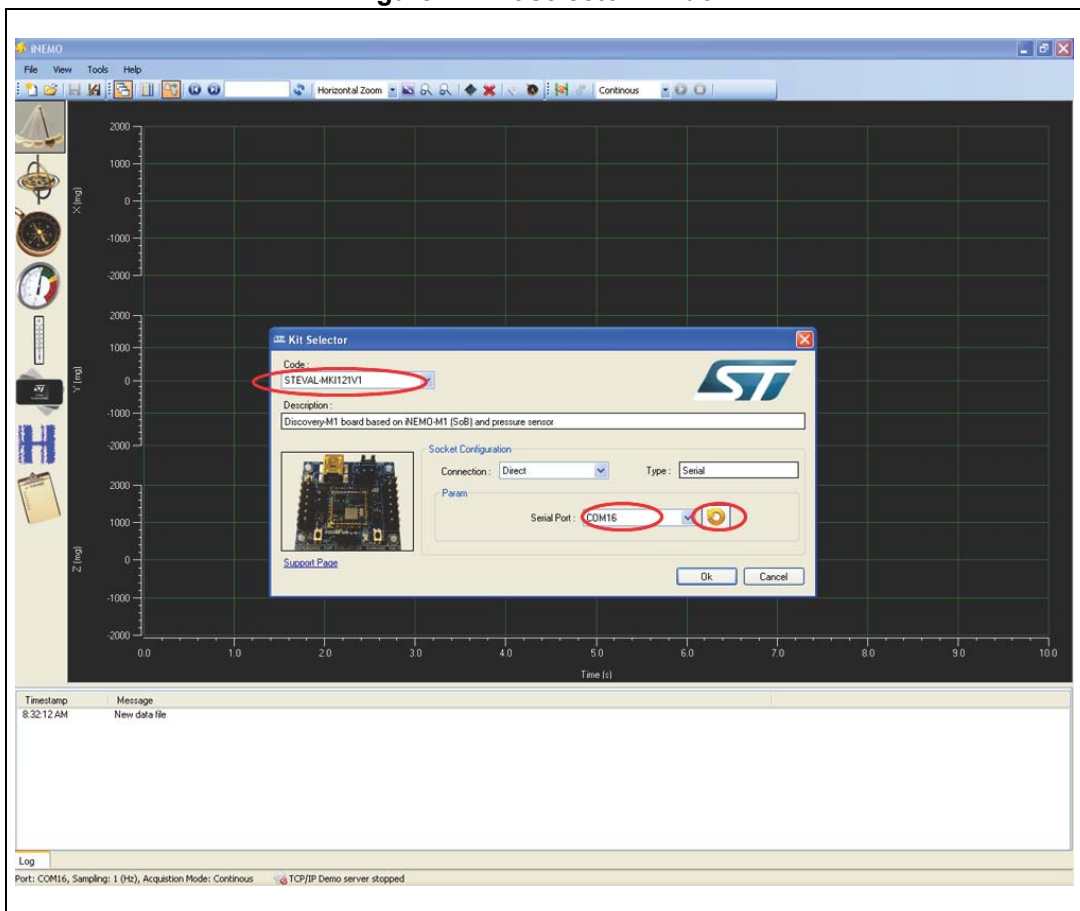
iNEMO

File View Tools Help

Horizontal Zoom

Continous

2000
1000
0
-1000
-2000
X [mg]

2000
1000
0
-1000
-2000
Y [mg]

2000
1000
0
-1000
-2000
Z [mg]

0.0 1.0 2.0 3.0 4.0 5.0 6.0 7.0 8.0 9.0 10.0
Time [s]

Kit Selector

Code :
STEVAL-MKI121V1

Description :
Discovery-M1 board based on iNEMO-M1 (SoB) and pressure sensor

Socket Configuration
Connection : Direct
Type : Serial
Param
Serial Port : COM16

Support Page

Ok Cancel

| Timestamp | Message |
|---|---|
| 8:32:12 AM | New data file |

Log

Port: COM16, Sampling: 1 (Hz), Acquistion Mode: Continous
TCP/IP Demo server stopped